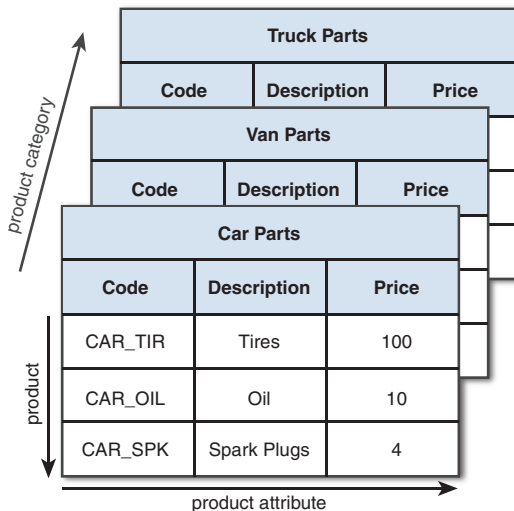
product category

Truck Parts

| Code | Description | Price |
|---|---|---|

Van Parts

| Code | Description | Price |
|---|---|---|

Car Parts

| Code | Description | Price |
|---|---|---|
| CAR_TIR | Tires | 100 |
| CAR_OIL | Oil | 10 |
| CAR_SPK | Spark Plugs | 4 |

product

product attribute